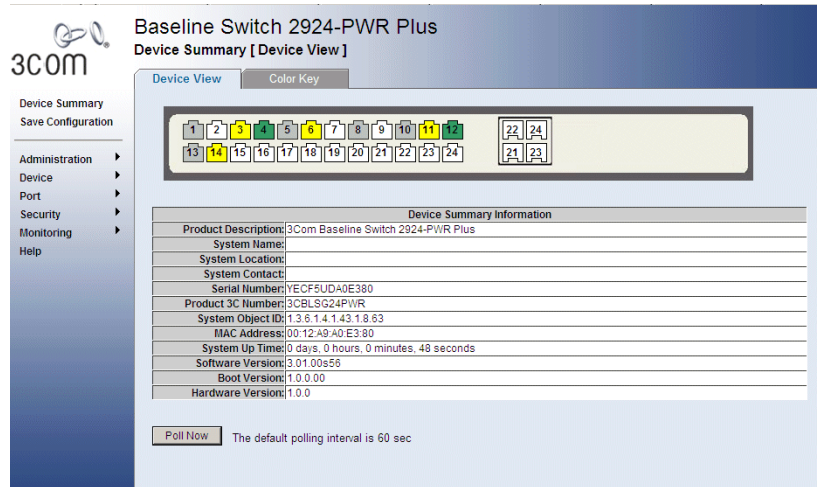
3com

Baseline Switch 2924-PWR Plus

Device Summary [ Device View ]

Device View | Color Key

Device Summary
Save Configuration

Administration
Device
Port
Security
Monitoring
Help

1 2 3 4 5 6 7 8 9 10 11 12
13 14 15 16 17 18 19 20 21 22 23 24

22 24
21 23

| Device Summary Information | |
|---|---|
| Product Description: | 3Com Baseline Switch 2924-PWR Plus |
| System Name: | |
| System Location: | |
| System Contact: | |
| Serial Number: | YECF5UDA0E380 |
| Product 3C Number: | 3CBLSG24PWR |
| System Object ID: | 1.3.6.1.4.1.43.1.8.63 |
| MAC Address: | 00:12:A9:A0:E3:80 |
| System Up Time: | 0 days, 0 hours, 0 minutes, 48 seconds |
| Software Version: | 3.01.00s56 |
| Boot Version: | 1.0.0.00 |
| Hardware Version: | 1.0.0 |

Poll Now The default polling interval is 60 sec